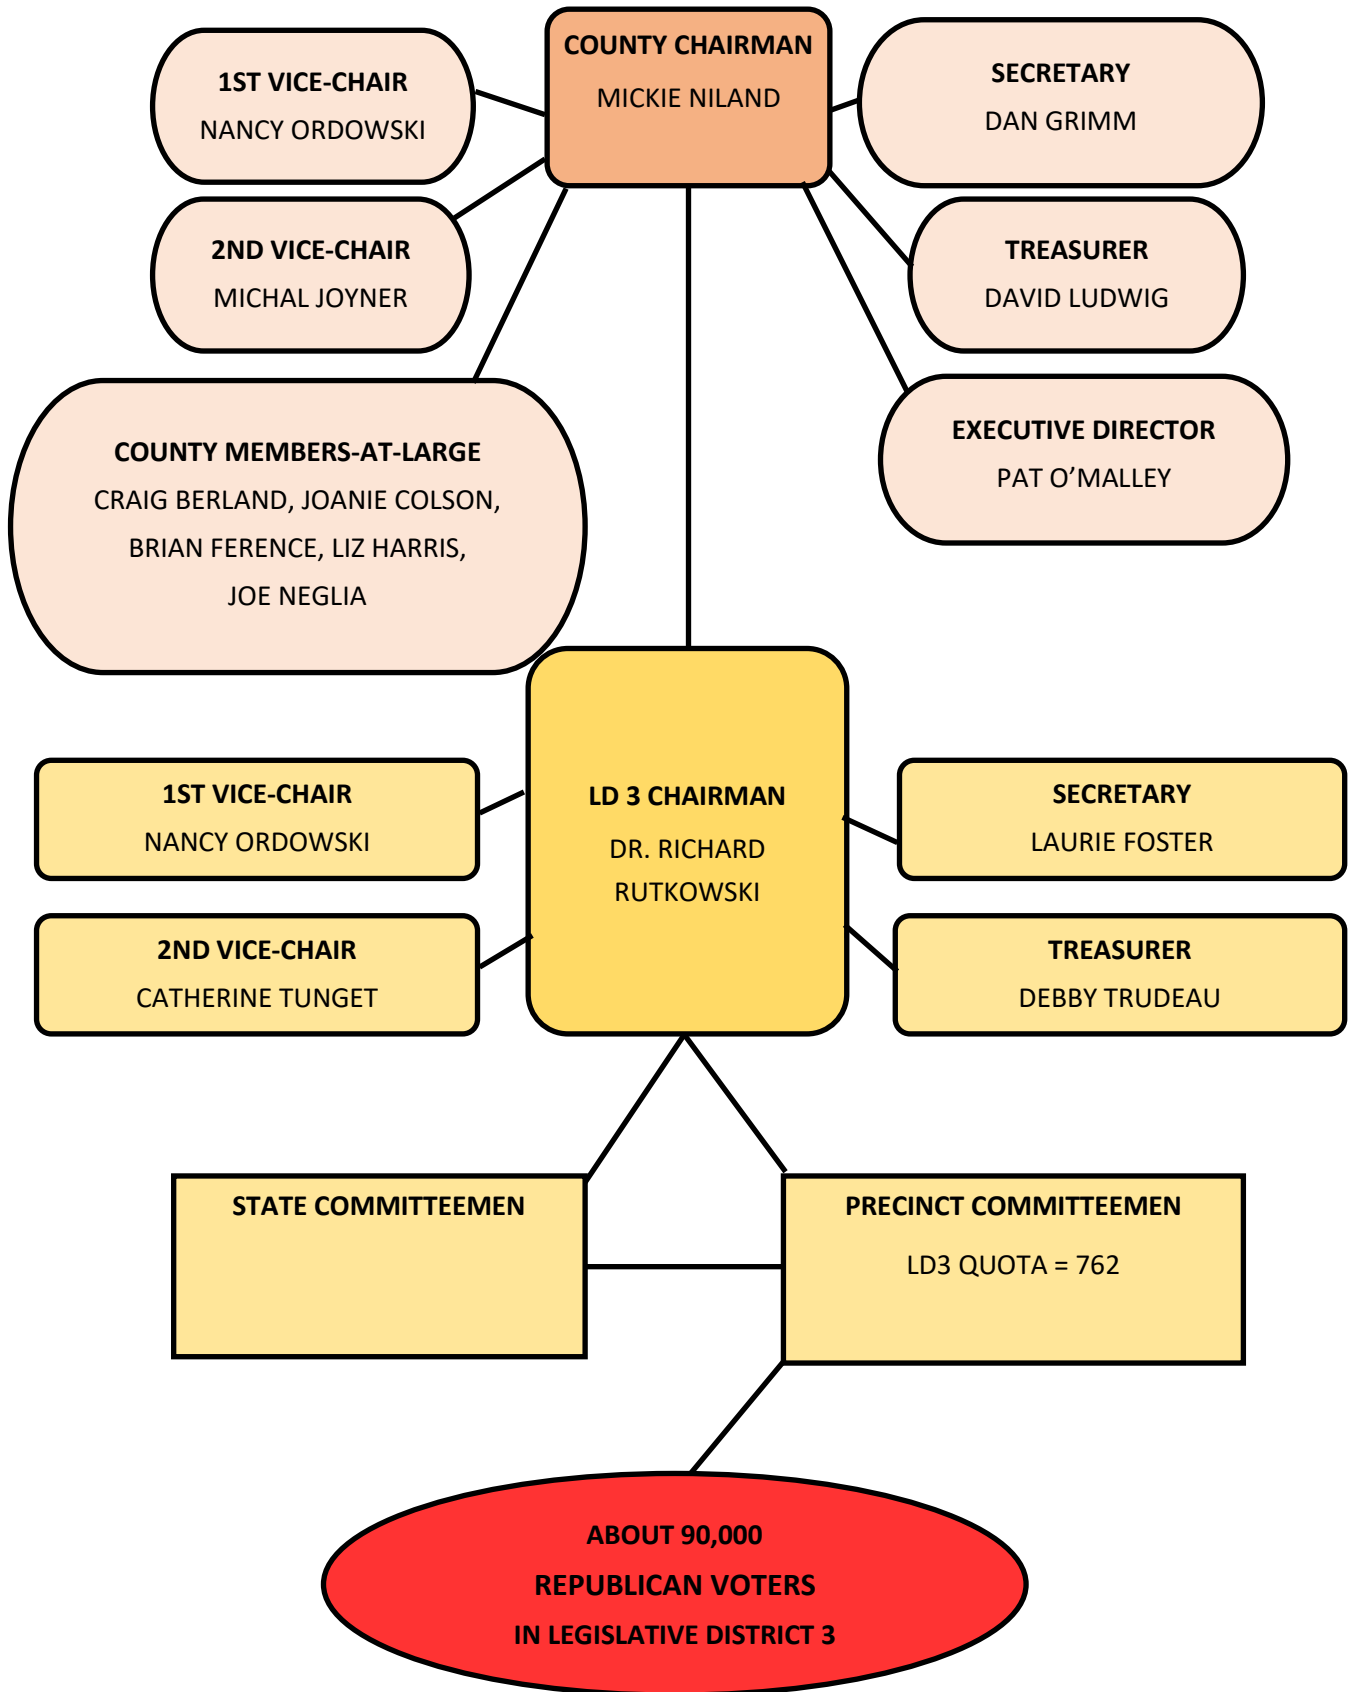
COUNTY CHAIRMAN
MICKIE NILAND

1ST VICE-CHAIR
NANCY ORDOWSKI

SECRETARY
DAN GRIMM

2ND VICE-CHAIR
MICHAL JOYNER

TREASURER
DAVID LUDWIG

COUNTY MEMBERS-AT-LARGE
CRAIG BERLAND, JOANIE COLSON, BRIAN FERENCE, LIZ HARRIS, JOE NEGLIA

EXECUTIVE DIRECTOR
PAT O'MALLEY

LD 3 CHAIRMAN
DR. RICHARD RUTKOWSKI

1ST VICE-CHAIR
NANCY ORDOWSKI

SECRETARY
LAURIE FOSTER

2ND VICE-CHAIR
CATHERINE TUNGET

TREASURER
DEBBY TRUDEAU

STATE COMMITTEEMEN

PRECINCT COMMITTEEMEN
LD3 QUOTA = 762

ABOUT 90,000
REPUBLICAN VOTERS
IN LEGISLATIVE DISTRICT 3